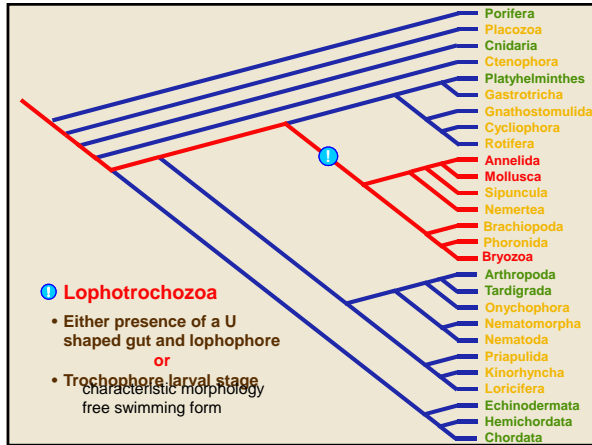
Porifera
Placozoa
Cnidaria
Ctenophora
Platyhelminthes
Gastrotricha
Gnathostomulida
Cycliophora
Rotifera
Annelida
Mollusca
Sipuncula
Nemertea
Brachiopoda
Phoronida
Bryozoa
Arthropoda
Tardigrada
Onychophora
Nematomorpha
Nematoda
Priapulida
Kinorhyncha
Loricifera
Echinodermata
Hemichordata
Chordata

!

! Lophotrochozoa

• Either presence of a U shaped gut and lophophore
or
• Trochophore larval stage
characteristic morphology free swimming form